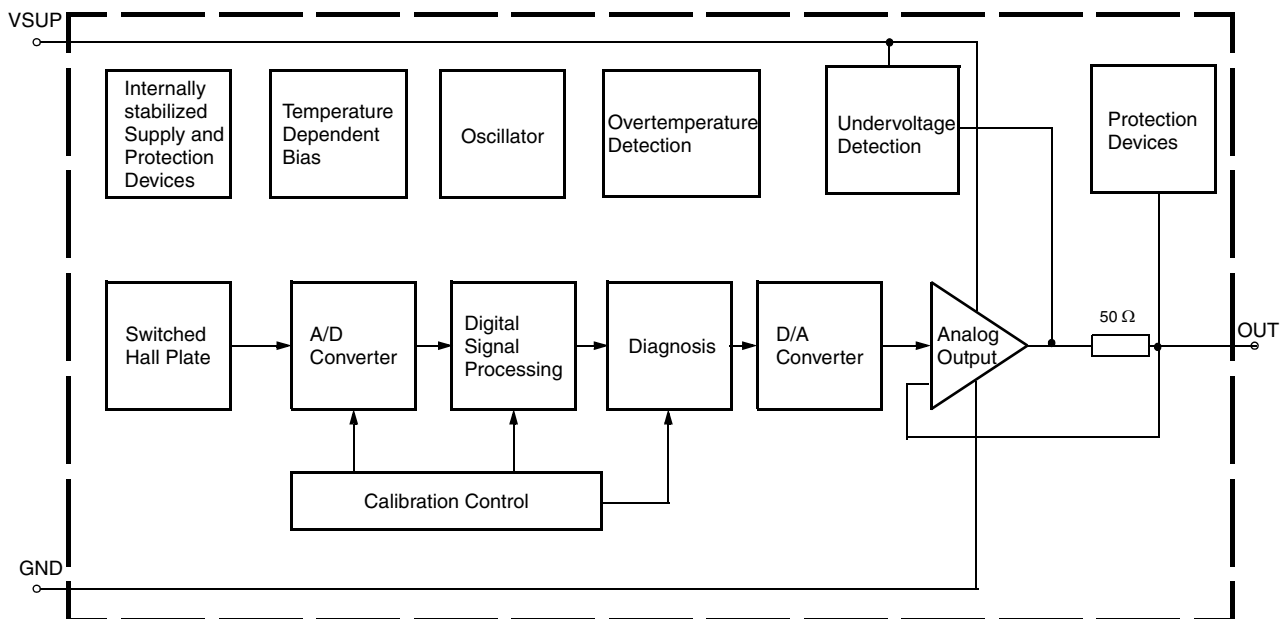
VSUP

Internally stabilized Supply and Protection Devices

Temperature Dependent Bias

Oscillator

Overtemperature Detection

Undervoltage Detection

Protection Devices

Switched Hall Plate

A/D Converter

Digital Signal Processing

Diagnosis

D/A Converter

Analog Output

$50\ \Omega$

OUT

Calibration Control

GND